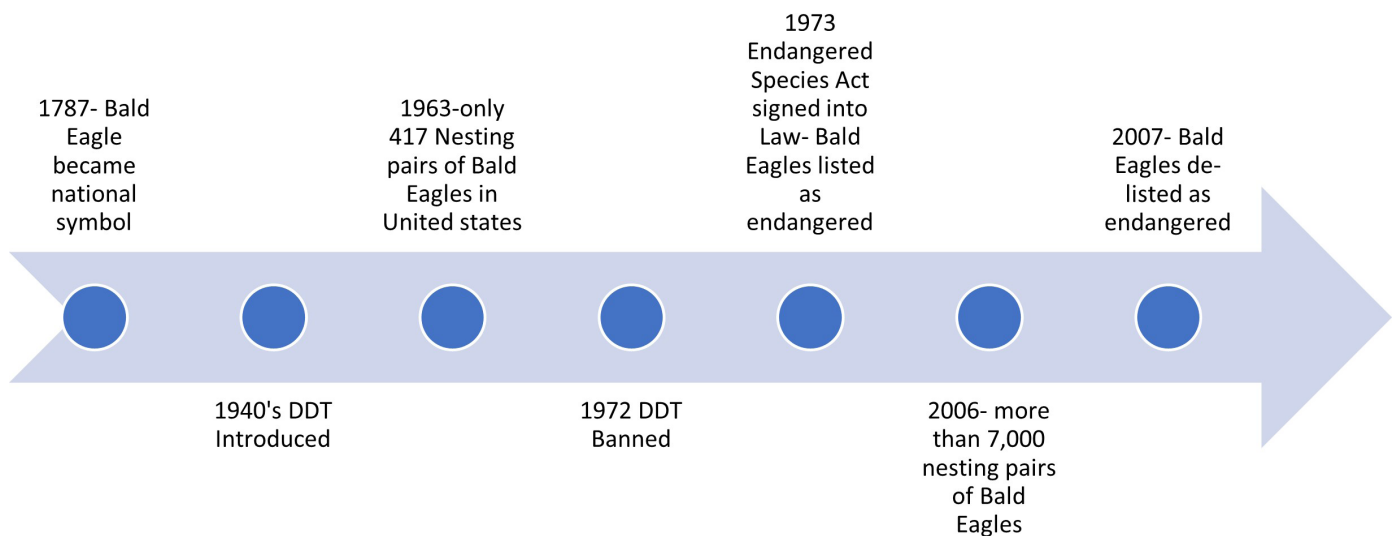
1787- Bald Eagle became national symbol

1940's DDT Introduced

1963-only 417 Nesting pairs of Bald Eagles in United states

1972 DDT Banned

1973 Endangered Species Act signed into Law- Bald Eagles listed as endangered

2006- more than 7,000 nesting pairs of Bald Eagles

2007- Bald Eagles delisted as endangered